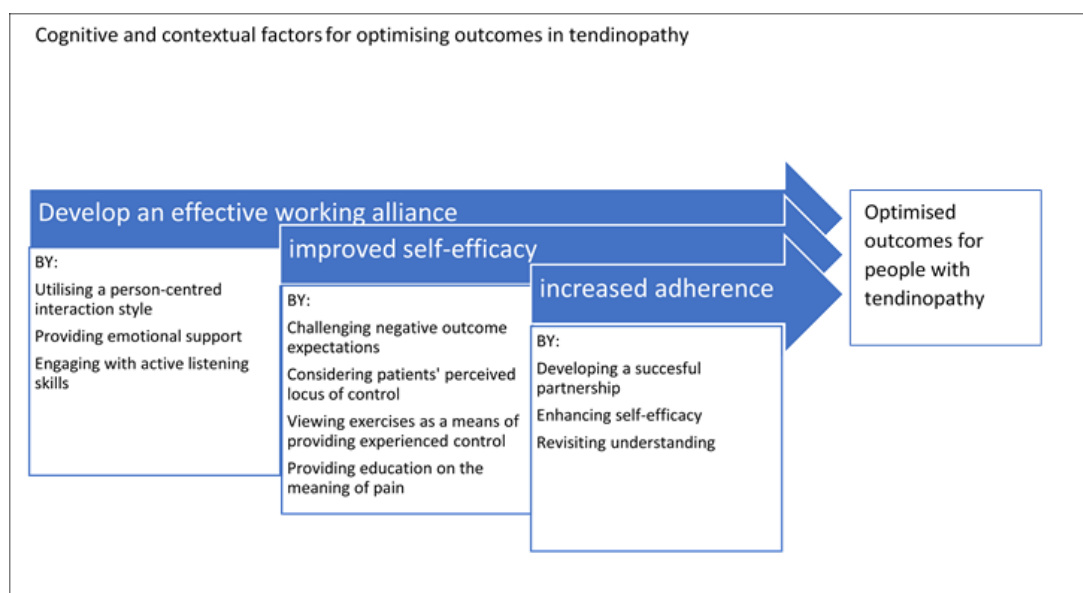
Cognitive and contextual factors for optimising outcomes in tendinopathy

Develop an effective working alliance

BY:
Utilising a person-centred interaction style
Providing emotional support
Engaging with active listening skills

improved self-efficacy

BY:
Challenging negative outcome expectations
Considering patients' perceived locus of control
Viewing exercises as a means of providing experienced control
Providing education on the meaning of pain

increased adherence

BY:
Developing a succesful partnership
Enhancing self-efficacy
Revisiting understanding

Optimised outcomes for people with tendinopathy